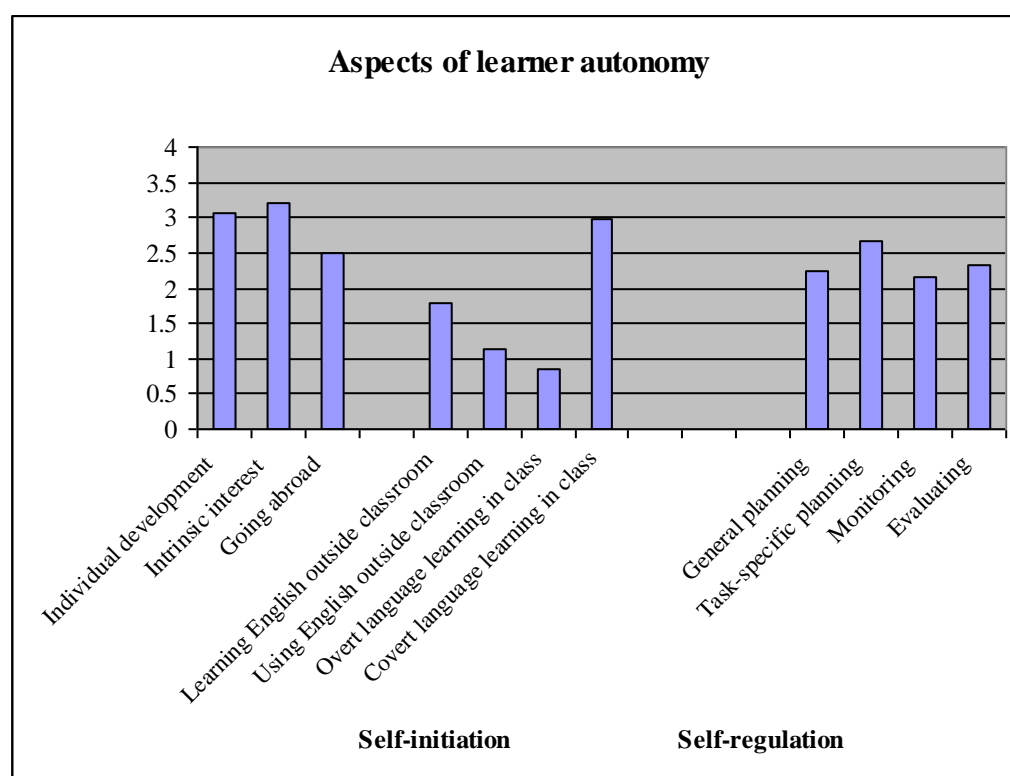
Aspects of learner autonomy

4
3.5
3
2.5
2
1.5
1
0.5
0

Individual development
Intrinsic interest
Going abroad
Learning English outside classroom
Using English outside classroom
Overt language learning in class
Covert language learning in class
General planning
Task-specific planning
Monitoring
Evaluating

Self-initiation
Self-regulation